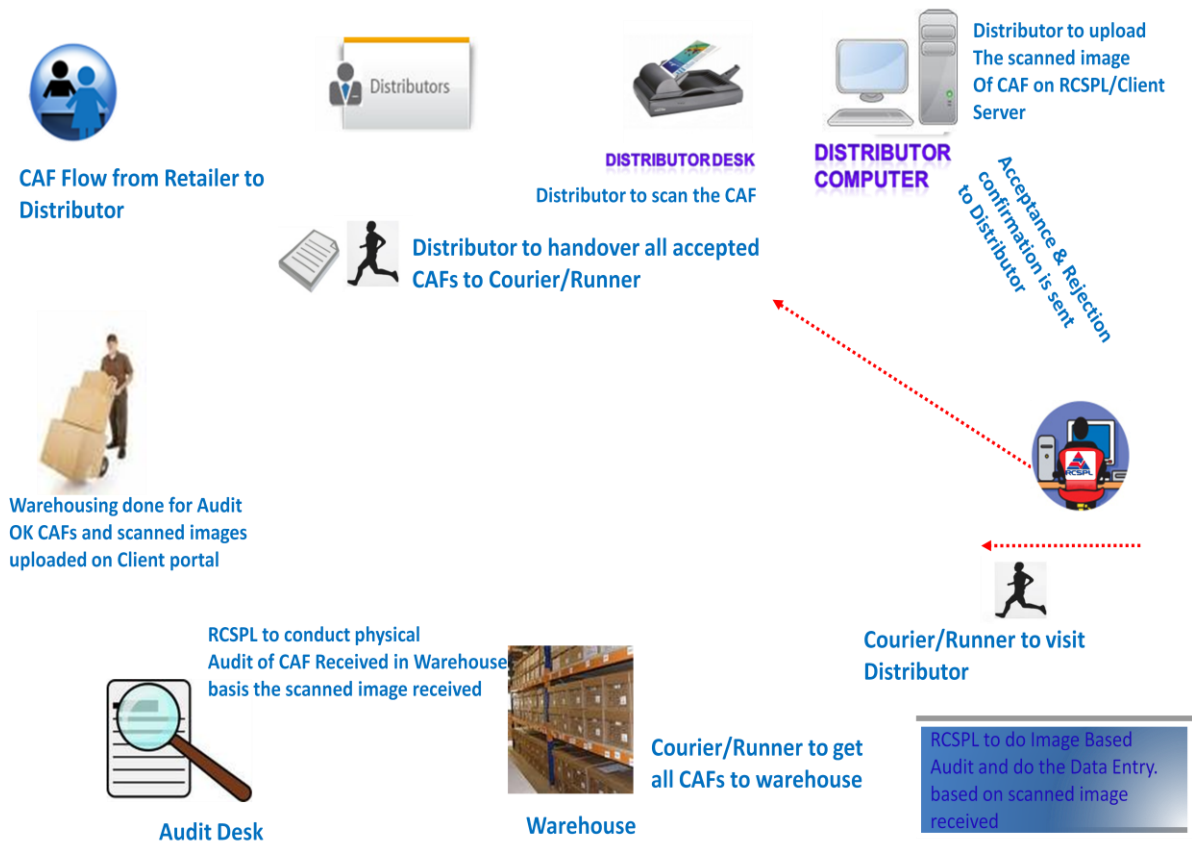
Distributors

Distributor to upload The scanned image Of CAF on RCSPL/Client Server

DISTRIBUTOR DESK

DISTRIBUTOR COMPUTER

CAF Flow from Retailer to Distributor

Distributor to scan the CAF

Acceptance & Rejection confirmation is sent to Distributor

Distributor to handover all accepted CAFs to Courier/Runner

Warehousing done for Audit OK CAFs and scanned images uploaded on Client portal

RCSPL

RCSPL to conduct physical Audit of CAF Received in Warehouse basis the scanned image received

Courier/Runner to visit Distributor

Courier/Runner to get all CAFs to warehouse

RCSPL to do Image Based Audit and do the Data Entry. based on scanned image received

Audit Desk

Warehouse